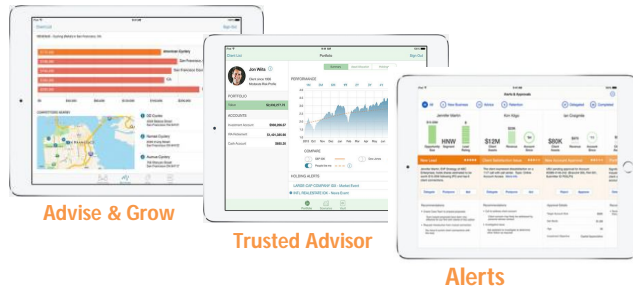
Advise & Grow

Trusted Advisor

Alerts

Portfolio

Jon Wilz

PORTFOLIO

ACCOUNTS

PERFORMANCE

COMPARE

HOLDING ALERTS

Alerts & Approvals

All

New Business

Service

Retention

Delegated

Completed

HNW

$12M

$80K